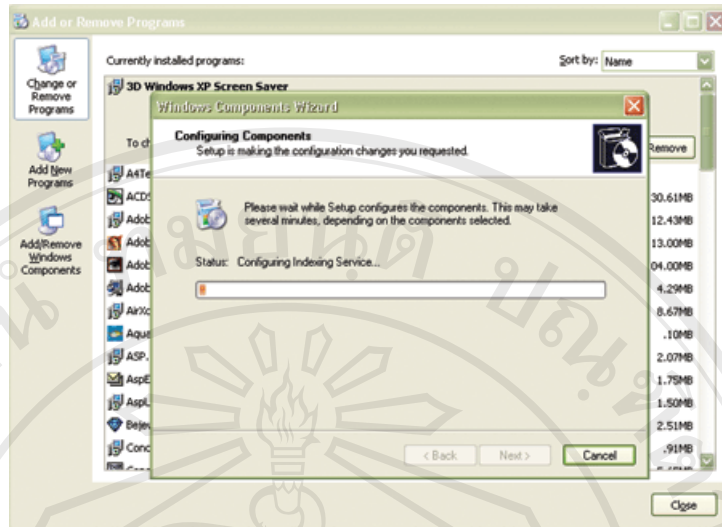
Add or Remove Programs

Change or Remove Programs

Add New Programs

Add/Remove Windows Components

Currently installed programs:

Sort by: Name

3D Windows XP Screen Saver

To ch

Remove

A4Te

ACDS

Adob

Adob

Adob

Adob

AirXc

Aqua

ASP.

AspE

AspL

Bejew

Conc

30.61MB

12.43MB

13.00MB

04.00MB

4.29MB

8.67MB

.10MB

2.07MB

1.75MB

1.50MB

2.51MB

.91MB

Windows Components Wizard

Configuring Components

Setup is making the configuration changes you requested.

Please wait while Setup configures the components. This may take several minutes, depending on the components selected.

Status: Configuring Indexing Service...

< Back

Next >

Cancel

Close